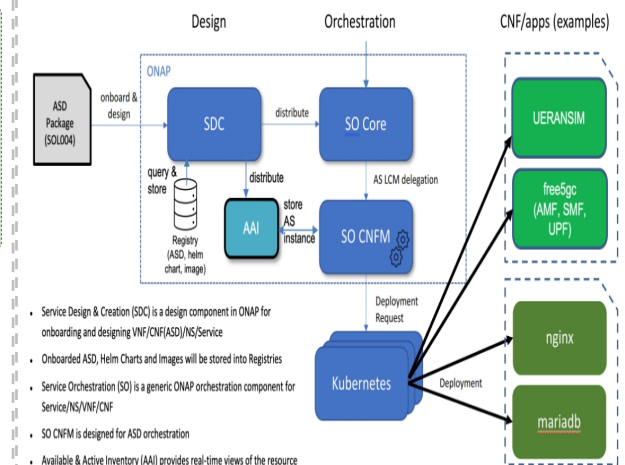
Design

Orchestration

CNF/apps (examples)

ONAP

ASD Package (SOL004)

onboard & design

SDC

distribute

SO Core

query & store

distribute

AS LCM delegation

Registry (ASD, helm chart, image)

AAI

store AS instance

SO CNFM

UERANSIM

free5gc (AMF, SMF, UPF)

Deployment Request

nginx

Kubernetes

Deployment

mariadb

- Service Design & Creation (SDC) is a design component in ONAP for onboarding and designing VNF/CNF(ASD)/NS/Service
- Onboarded ASD, Helm Charts and Images will be stored into Registries
- Service Orchestration (SO) is a generic ONAP orchestration component for Service/NS/VNF/CNF
- SO CNFM is designed for ASD orchestration
- Available & Active Inventory (AAI) provides real-time views of the resource